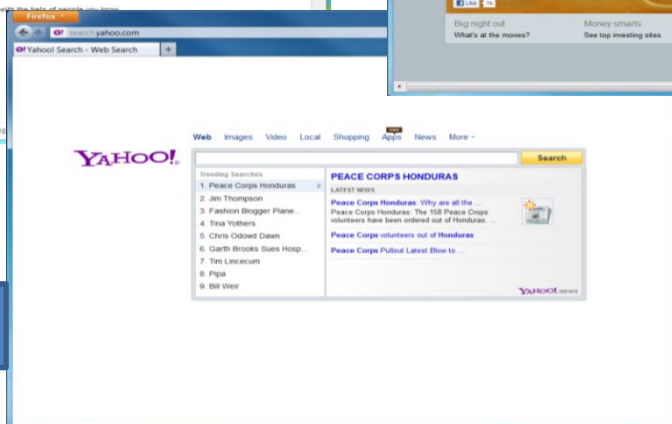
with the help of people you know

Firefox

search.yahoo.com

Yahoo! Search - Web Search

Big night out
What's at the movies?

Money smarts
See top investing sites

Like

Web Images Video Local Shopping Apps News More

YAHOO!

Search

Trending Searches
1. Peace Corps Honduras
2. Jim Thompson
3. Fashion Blogger Plane...
4. Tina Yothers
5. Chris Odowd Dawn
6. Garth Brooks Sues Hosp...
7. Tim Lincecum
8. Pipa
9. Bill Weir

PEACE CORPS HONDURAS
LATEST NEWS
Peace Corps Honduras: Why are all the ...
Peace Corps Honduras: The 158 Peace Corps volunteers have been ordered out of Honduras. ...
Peace Corps volunteers out of Honduras
Peace Corps Pullout Latest Blow to ...

YAHOO! NEWS